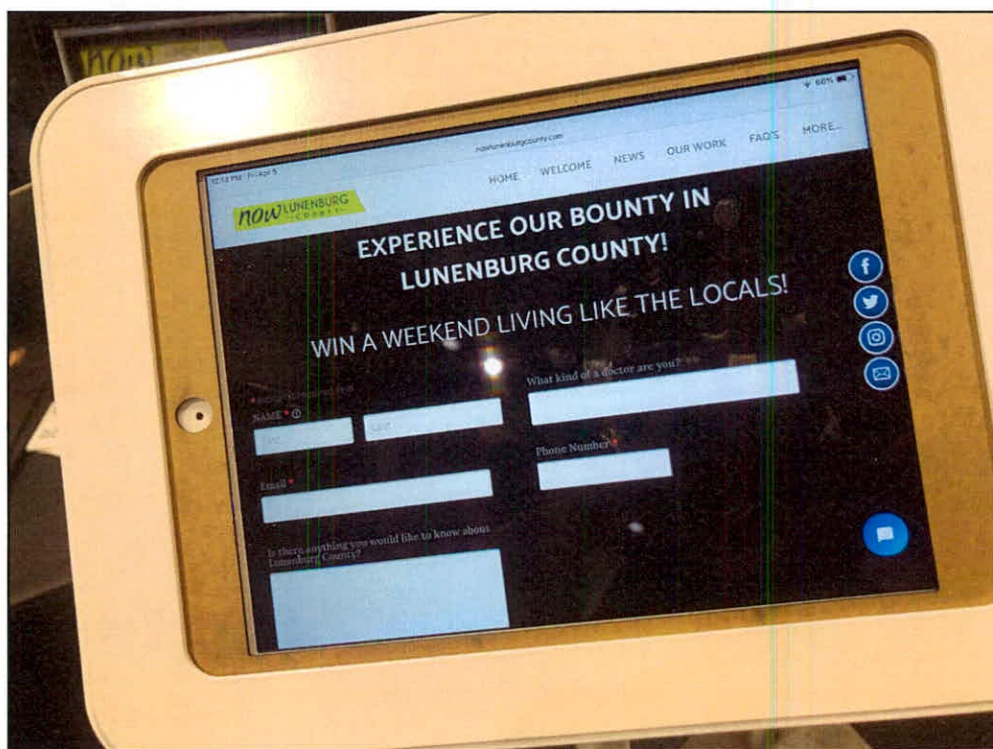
now

12:12 PM Friday 5

nowlunenburgcounty.com

60%

now LUNENBURG COUNTY

HOME WELCOME NEWS OUR WORK FAQ'S MORE...

EXPERIENCE OUR BOUNTY IN LUNENBURG COUNTY!

WIN A WEEKEND LIVING LIKE THE LOCALS!

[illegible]

NAME *

First

Last

What kind of a doctor are you?

Phone Number *

Email *

Is there anything you would like to know about Lunenburg County?